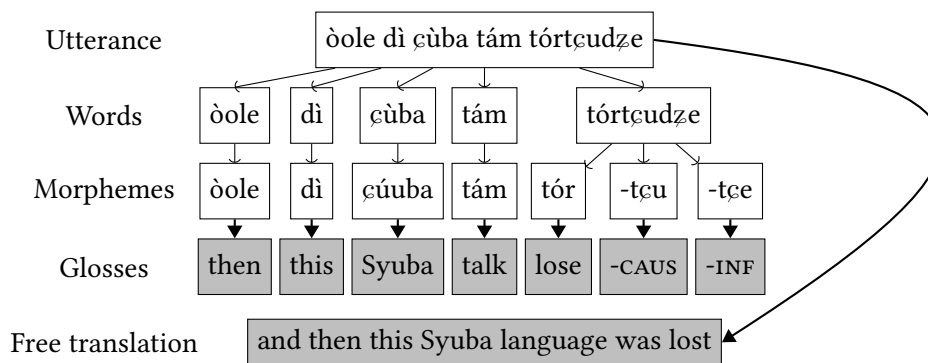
Utterance
òole dì ɕùba tám tórtɕudʑe

Words
òole | dì | ɕùba | tám | tórtɕudʑe

Morphemes
òole | dì | ɕúuba | tám | tór | -tɕu | -tɕe

Glosses
then | this | Syuba | talk | lose | -CAUS | -INF

Free translation
and then this Syuba language was lost